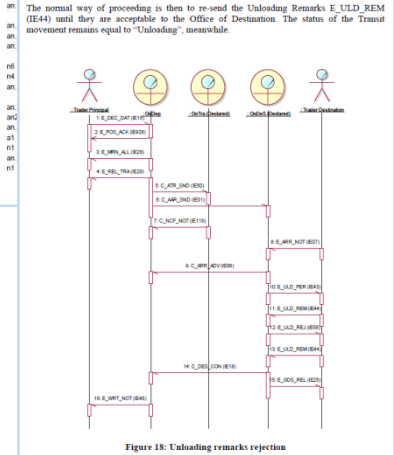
an. an. an. n6 n4 an. an. an2 an. a1 n1 an. n1

The normal way of proceeding is then to re-send the Unloading Remarks E_ULD_REM (IE44) until they are acceptable to the Office of Destination. The status of the Transit movement remains equal to "Unloading", meanwhile.

Trader Principal
OoDep
OoTra (Declared)
OoDes (Declared)
Trader Destination

1: E_DEC_DAT (IE15)
2: E_POS_ACK (IE928)
3: E_MRN_ALL (IE28)
4: E_REL_TRA (IE29)
5: C_ATR_SND (IE50)
6: C_AAR_SND (IE01)
7: C_NCF_NOT (IE118)
8: E_ARR_NOT (IE07)
9: C_ARR_ADV (IE06)
10: E_ULD_PER (IE43)
11: E_ULD_REM (IE44)
12: E_ULD_REJ (IE58)
13: E_ULD_REM (IE44)
14: C_DES_CON (IE18)
15: E_GDS_REL (IE25)
16: E_WRT_NOT (IE45)

Figure 18: Unloading remarks rejection